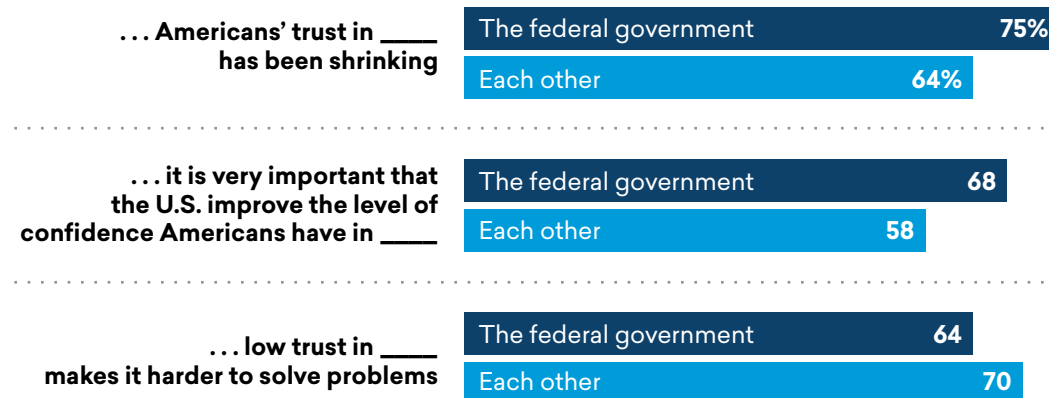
. . . Americans' trust in ____ has been shrinking

The federal government 75%

Each other 64%

. . . it is very important that the U.S. improve the level of confidence Americans have in ____

The federal government 68

Each other 58

. . . low trust in ____ makes it harder to solve problems

The federal government 64

Each other 70